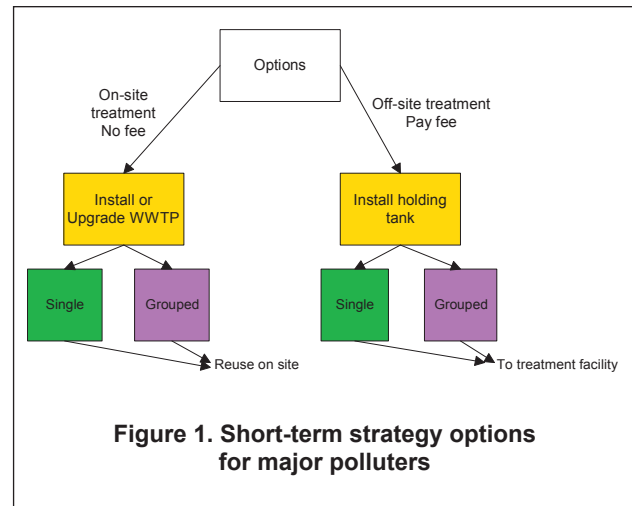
Options

On-site treatment No fee

Off-site treatment Pay fee

Install or Upgrade WWTP

Install holding tank

Single

Grouped

Single

Grouped

Reuse on site

To treatment facility

**Figure 1. Short-term strategy options for major polluters**